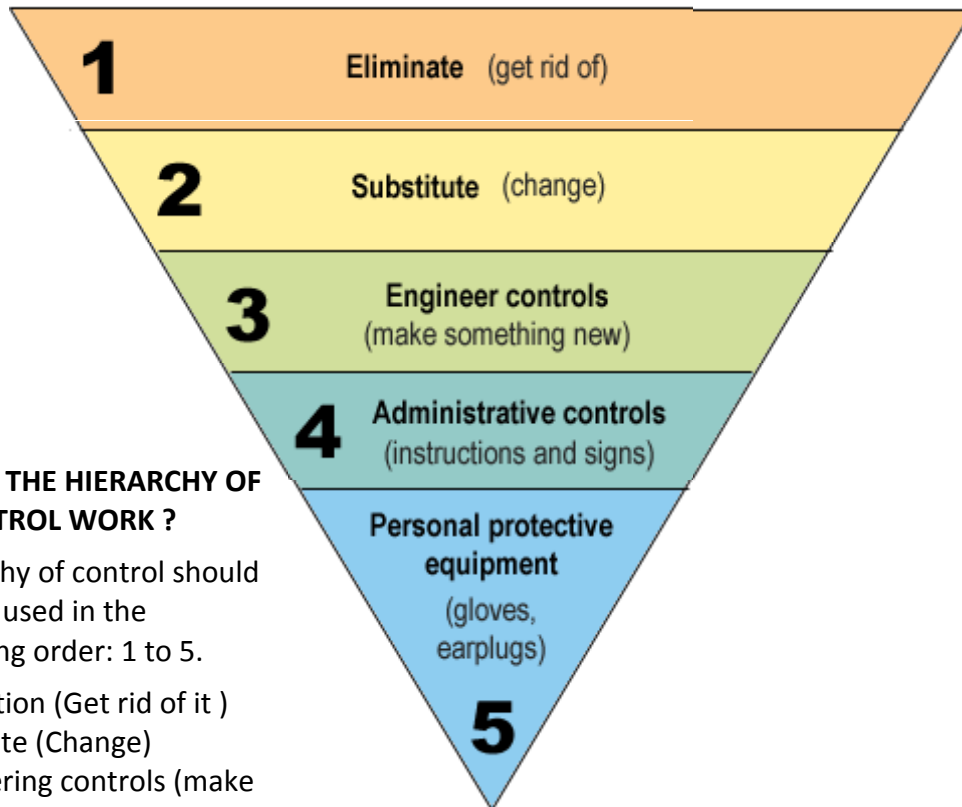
1

Eliminate (get rid of)

2

Substitute (change)

3

Engineer controls (make something new)

4

Administrative controls (instructions and signs)

Personal protective equipment (gloves, earplugs)

5

THE HIERARCHY OF
TROL WORK ?

hy of control should
used in the
ng order: 1 to 5.

tion (Get rid of it )
te (Change)
ering controls (make